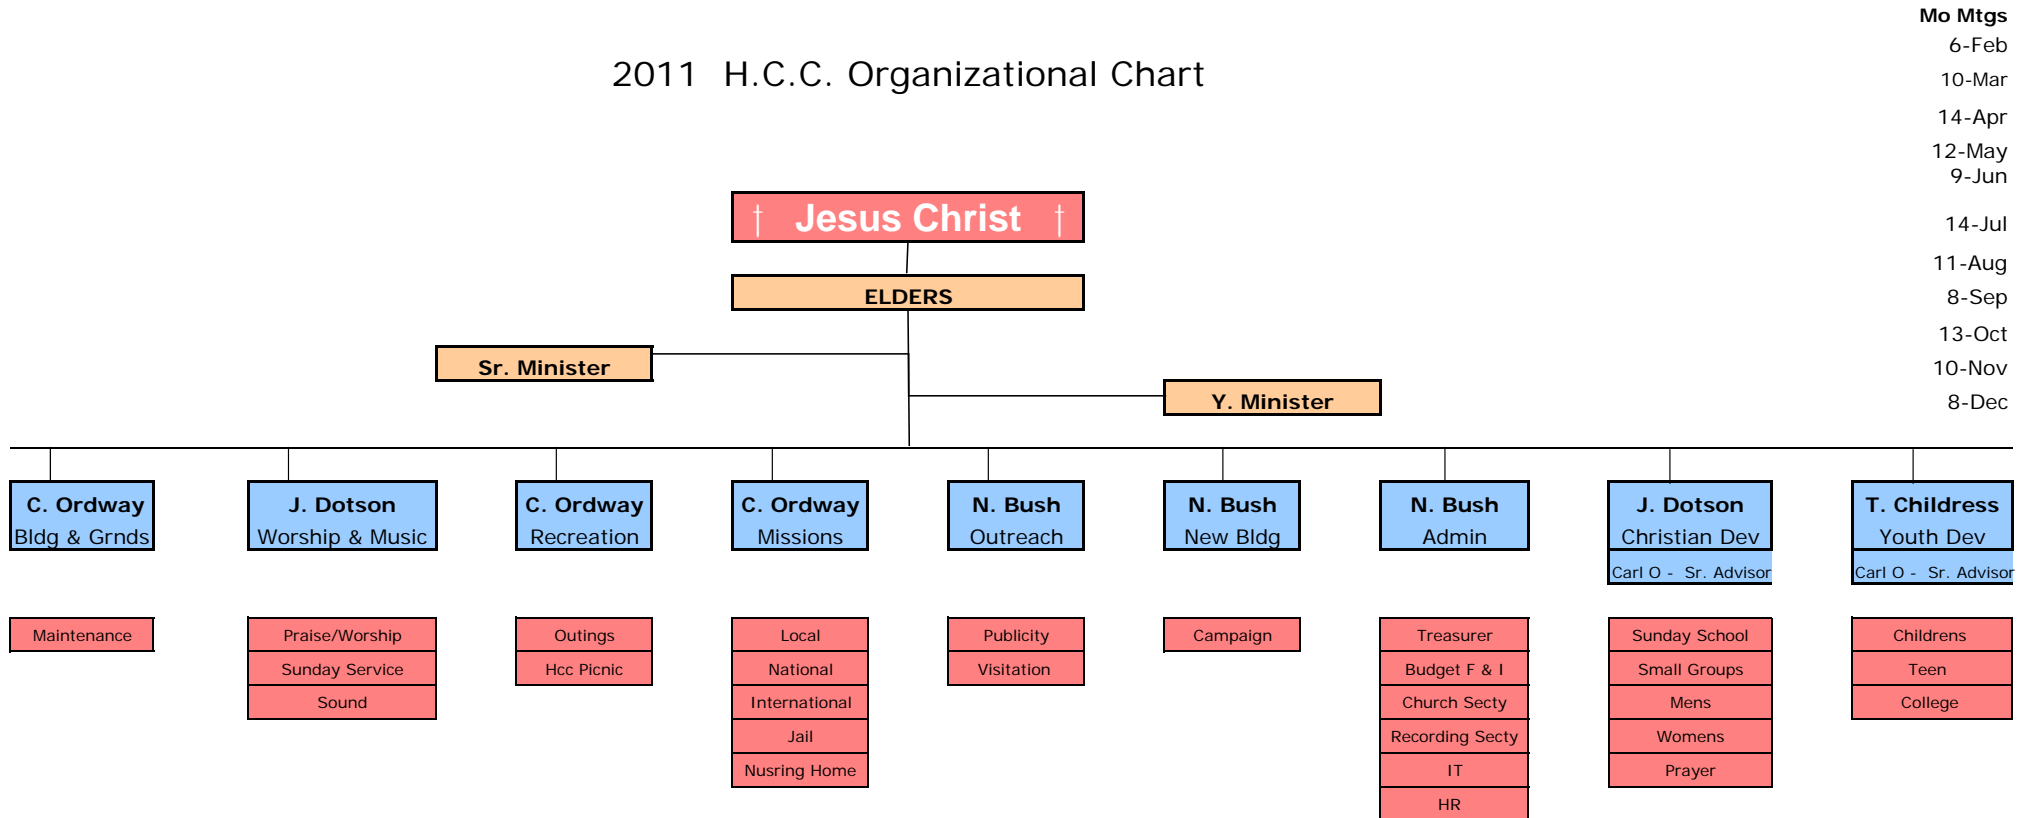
2011 H.C.C. Organizational Chart

Mo Mtgs
6-Feb
10-Mar
14-Apr
12-May
9-Jun
14-Jul
11-Aug
8-Sep
13-Oct
10-Nov
8-Dec

† Jesus Christ †

ELDERS

Sr. Minister

Y. Minister

C. Ordway
Bldg & Grnds

Maintenance

J. Dotson
Worship & Music

Praise/Worship
Sunday Service
Sound

C. Ordway
Recreation

Outings
Hcc Picnic

C. Ordway
Missions

Local
National
International
Jail
Nusring Home

N. Bush
Outreach

Publicity
Visitation

N. Bush
New Bldg

Campaign

N. Bush
Admin

Treasurer
Budget F & I
Church Secty
Recording Secty
IT
HR

J. Dotson
Christian Dev
Carl O - Sr. Advisor

Sunday School
Small Groups
Mens
Womens
Prayer

T. Childress
Youth Dev
Carl O - Sr. Advisor

Childrens
Teen
College